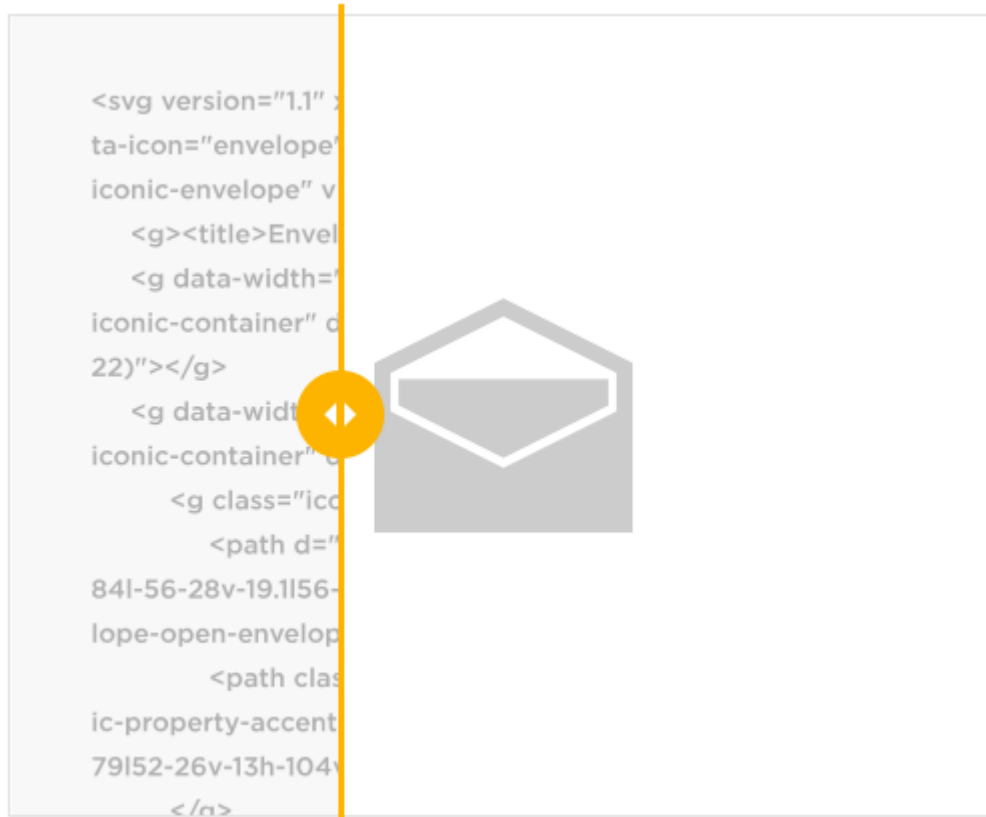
<svg version="1.1" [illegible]
ta-icon="envelope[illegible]
iconic-envelope" v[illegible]
<g><title>Envel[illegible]
<g data-width="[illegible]
iconic-container" d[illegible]
22)"></g>
<g data-widt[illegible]
iconic-container" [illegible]
<g class="ico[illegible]
<path d="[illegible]
84l-56-28v-19.1l56-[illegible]
lope-open-envelop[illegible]
<path clas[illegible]
ic-property-accent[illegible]
79l52-26v-13h-104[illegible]
</g>